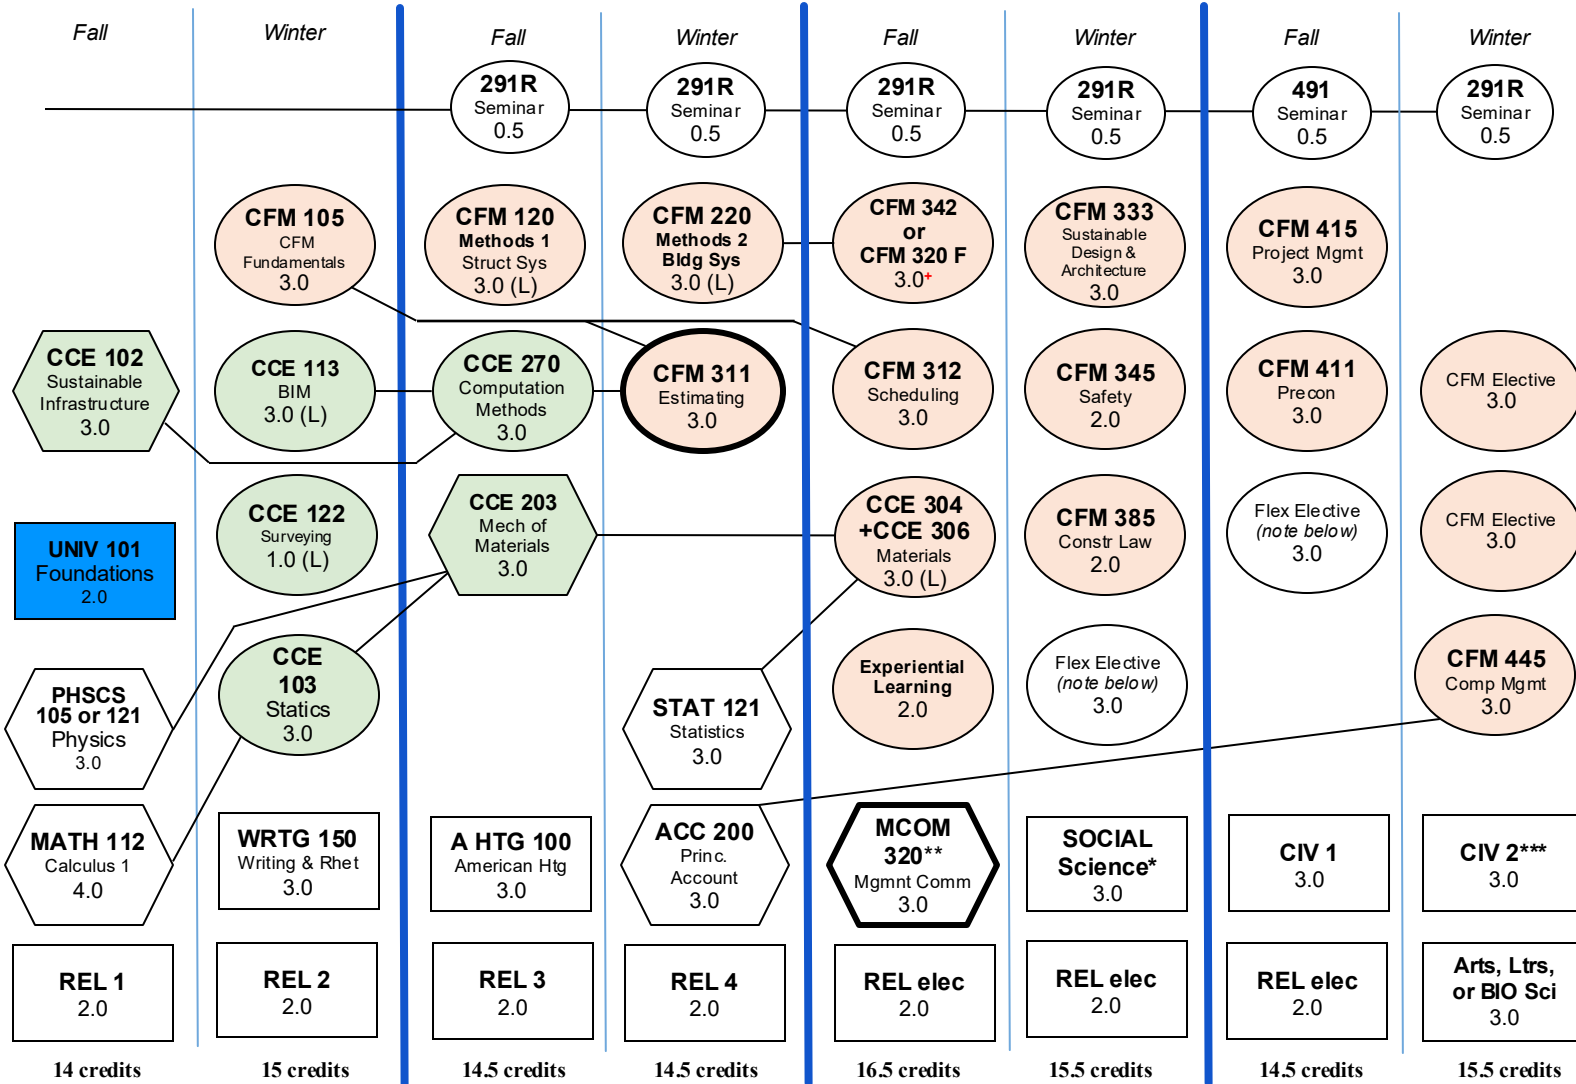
Fall

Winter

Fall

Winter

Fall

Winter

Fall

Winter

291R Seminar 0.5

291R Seminar 0.5

291R Seminar 0.5

291R Seminar 0.5

491 Seminar 0.5

291R Seminar 0.5

CFM 105 CFM Fundamentals 3.0

CFM 120 Methods 1 Struct Sys 3.0 (L)

CFM 220 Methods 2 Bldg Sys 3.0 (L)

CFM 342 or CFM 320 F 3.0+

CFM 333 Sustainable Design & Architecture 3.0

CFM 415 Project Mgmt 3.0

CCE 102 Sustainable Infrastructure 3.0

CCE 113 BIM 3.0 (L)

CCE 270 Computation Methods 3.0

CFM 311 Estimating 3.0

CFM 312 Scheduling 3.0

CFM 345 Safety 2.0

CFM 411 Precon 3.0

CFM Elective 3.0

UNIV 101 Foundations 2.0

CCE 122 Surveying 1.0 (L)

CCE 203 Mech of Materials 3.0

CCE 304 +CCE 306 Materials 3.0 (L)

CFM 385 Constr Law 2.0

Flex Elective (note below) 3.0

CFM Elective 3.0

PHSCS 105 or 121 Physics 3.0

CCE 103 Statics 3.0

STAT 121 Statistics 3.0

Experiential Learning 2.0

Flex Elective (note below) 3.0

CFM 445 Comp Mgmt 3.0

MATH 112 Calculus 1 4.0

WRTG 150 Writing & Rhet 3.0

A HTG 100 American Htg 3.0

ACC 200 Princ. Account 3.0

MCOM 320** Mgmt Comm 3.0

SOCIAL Science* 3.0

CIV 1 3.0

CIV 2*** 3.0

REL 1 2.0

REL 2 2.0

REL 3 2.0

REL 4 2.0

REL elec 2.0

REL elec 2.0

REL elec 2.0

Arts, Ltrs, or BIO Sci 3.0

14 credits

15 credits

14.5 credits

14.5 credits

16.5 credits

15.5 credits

14.5 credits

15.5 credits